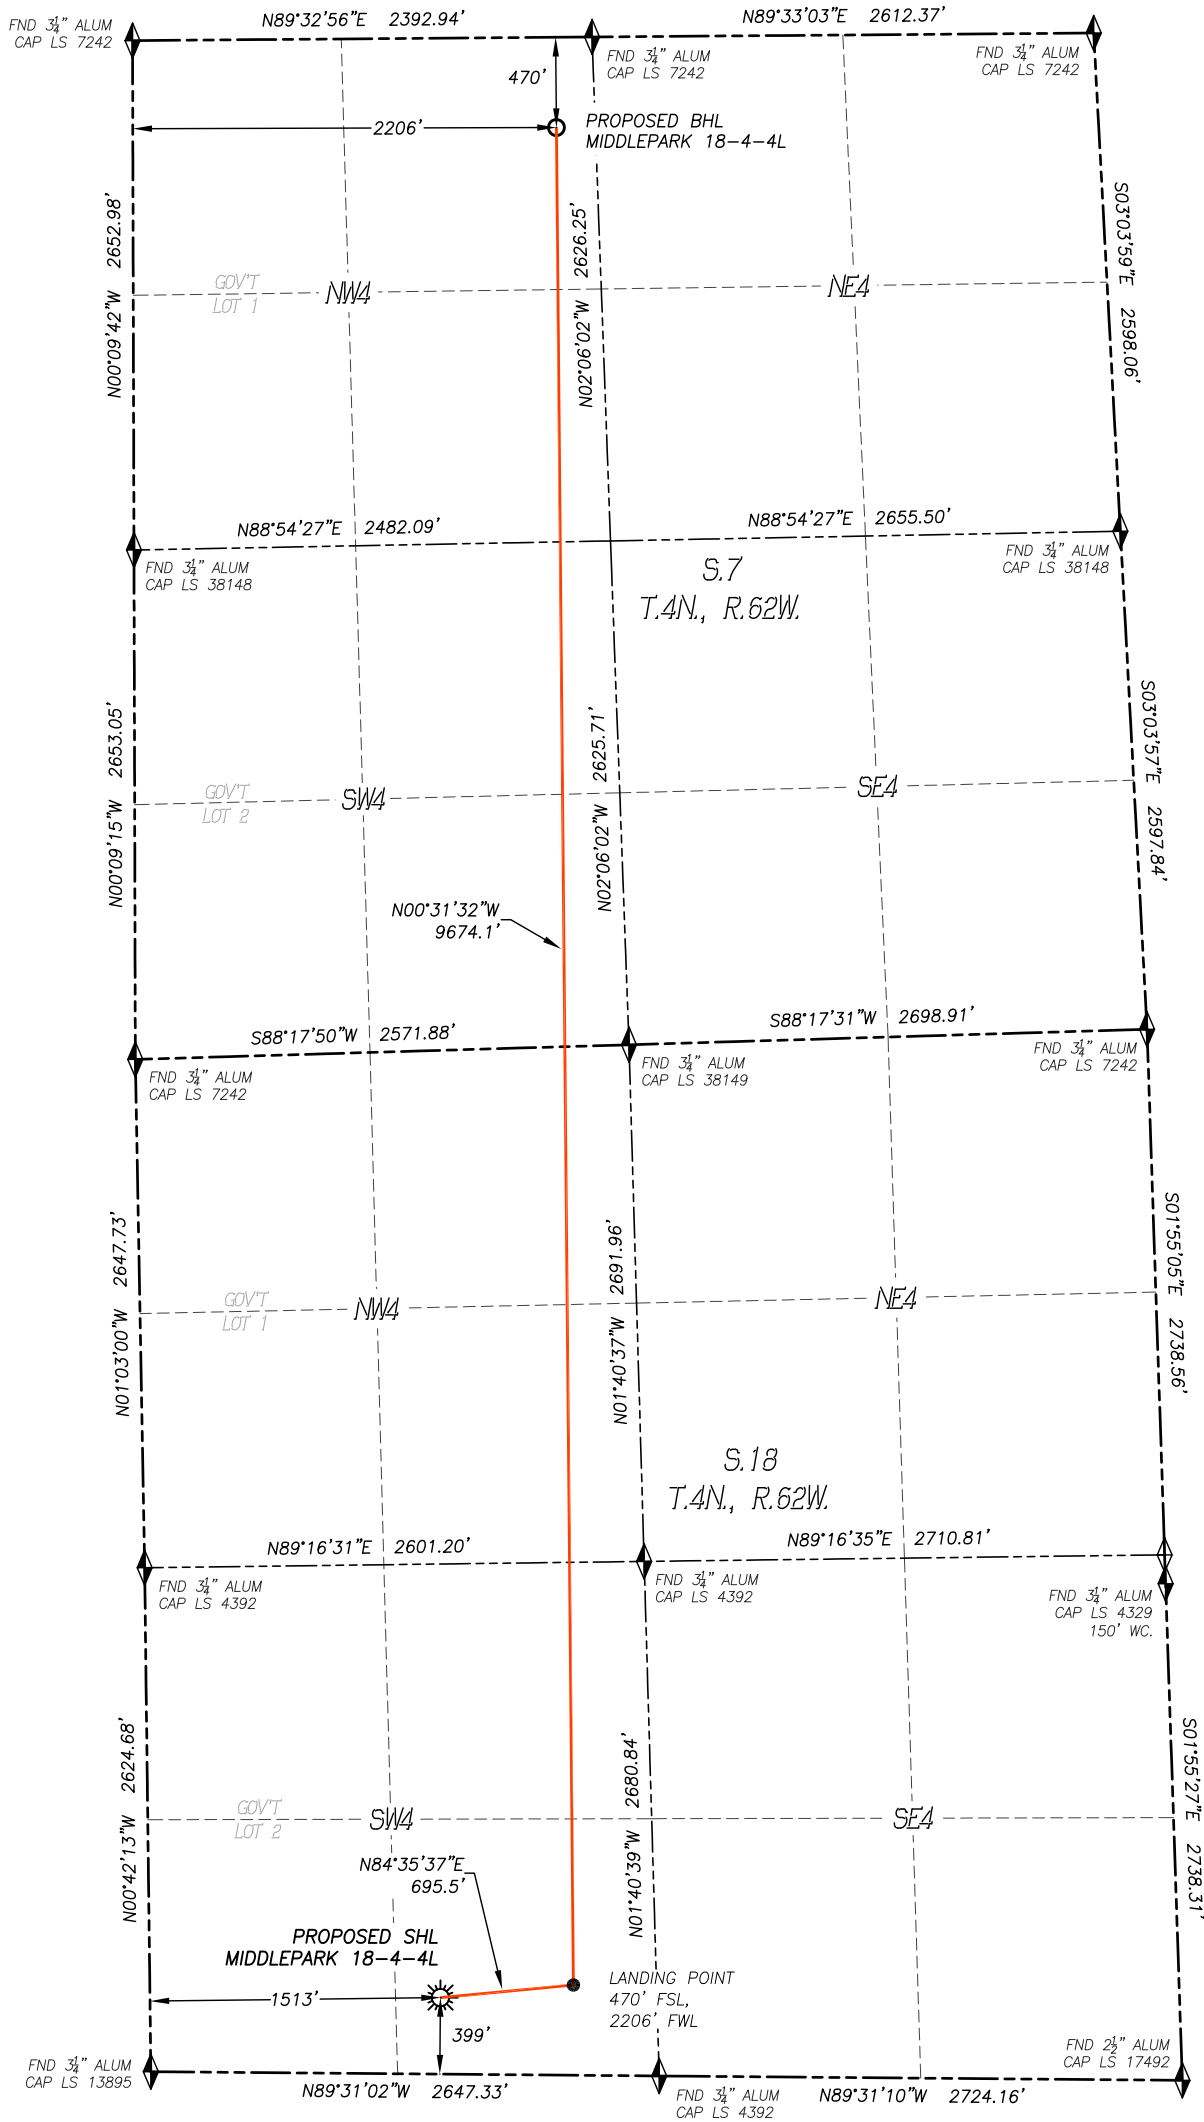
FND $3\frac{1}{4}$" ALUM CAP LS 7242

N89°32'56"E 2392.94'

N89°33'03"E 2612.37'

FND $3\frac{1}{4}$" ALUM CAP LS 7242

FND $3\frac{1}{4}$" ALUM CAP LS 7242

470'

2206'

PROPOSED BHL MIDDLEPARK 18-4-4L

N00°09'42"W 2652.98'

2626.25'

N02°06'02"W

S03°03'59"E 2598.06'

GOV'T LOT 1

NW4

NE4

N88°54'27"E 2482.09'

N88°54'27"E 2655.50'

FND $3\frac{1}{4}$" ALUM CAP LS 38148

FND $3\frac{1}{4}$" ALUM CAP LS 38148

S.7

T.4N., R.62W.

N00°09'15"W 2653.05'

2625.71'

N02°06'02"W

S03°03'57"E 2597.84'

GOV'T LOT 2

SW4

SE4

N00°31'32"W 9674.1'

S88°17'50"W 2571.88'

S88°17'31"W 2698.91'

FND $3\frac{1}{4}$" ALUM CAP LS 7242

FND $3\frac{1}{4}$" ALUM CAP LS 38149

FND $3\frac{1}{4}$" ALUM CAP LS 7242

N01°03'00"W 2647.73'

2691.96'

N01°40'37"W

S01°55'05"E 2738.56'

GOV'T LOT 1

NW4

NE4

S.18

T.4N., R.62W.

N89°16'31"E 2601.20'

N89°16'35"E 2710.81'

FND $3\frac{1}{4}$" ALUM CAP LS 4392

FND $3\frac{1}{4}$" ALUM CAP LS 4392

FND $3\frac{1}{4}$" ALUM CAP LS 4329 150' WC.

N00°42'13"W 2624.68'

2680.84'

N01°40'39"W

S01°55'27"E 2738.31'

GOV'T LOT 2

SW4

SE4

N84°35'37"E 695.5'

PROPOSED SHL MIDDLEPARK 18-4-4L

LANDING POINT 470' FSL, 2206' FWL

1513'

399'

FND $3\frac{1}{4}$" ALUM CAP LS 13895

N89°31'02"W 2647.33'

FND $3\frac{1}{4}$" ALUM CAP LS 4392

N89°31'10"W 2724.16'

FND $2\frac{1}{2}$" ALUM CAP LS 17492